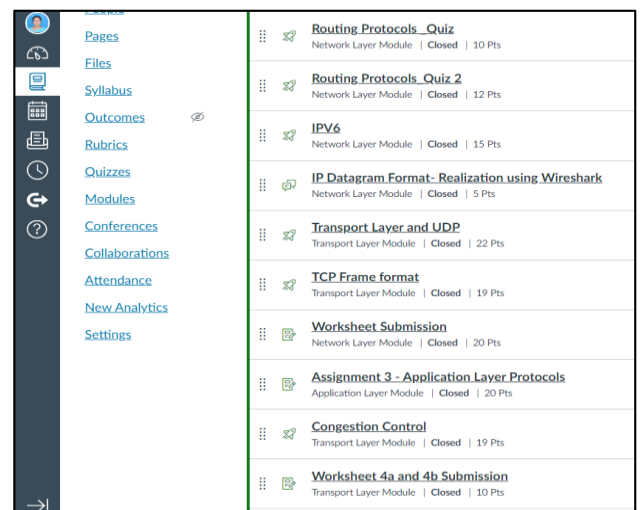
Pages
Files
Syllabus
Outcomes
Rubrics
Quizzes
Modules
Conferences
Collaborations
Attendance
New Analytics
Settings

Routing Protocols_Quiz
Network Layer Module | Closed | 10 Pts

Routing Protocols_Quiz 2
Network Layer Module | Closed | 12 Pts

IPV6
Network Layer Module | Closed | 15 Pts

IP Datagram Format- Realization using Wireshark
Network Layer Module | Closed | 5 Pts

Transport Layer and UDP
Transport Layer Module | Closed | 22 Pts

TCP Frame format
Transport Layer Module | Closed | 19 Pts

Worksheet Submission
Network Layer Module | Closed | 20 Pts

Assignment 3 - Application Layer Protocols
Application Layer Module | Closed | 20 Pts

Congestion Control
Transport Layer Module | Closed | 19 Pts

Worksheet 4a and 4b Submission
Transport Layer Module | Closed | 10 Pts